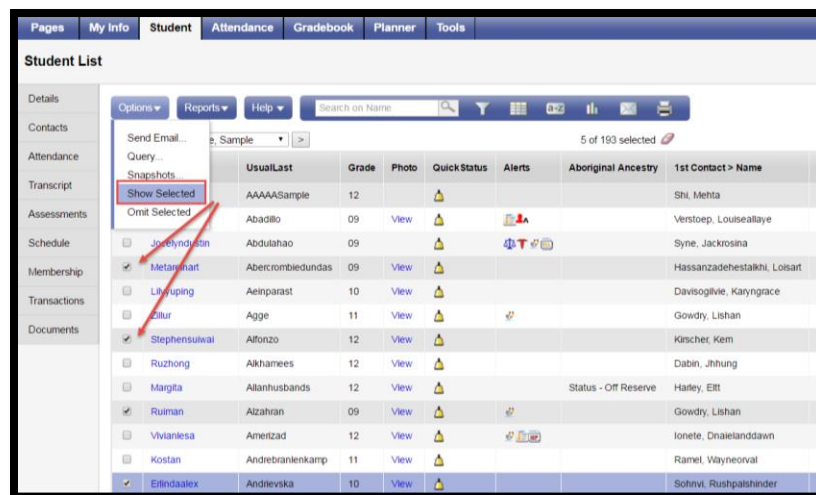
Pages My Info Student Attendance Gradebook Planner Tools

Student List

Details
Contacts
Attendance
Transcript
Assessments
Schedule
Membership
Transactions
Documents

Options ▾ Reports ▾ Help ▾ Search on Name

Send Email...
Query...
Snapshots...
Show Selected
Omit Selected

e, Sample ▾ >

5 of 193 selected

| | | UsualLast | Grade | Photo | QuickStatus | Alerts | Aboriginal Ancestry | 1st Contact > Name |
|---|---|---|---|---|---|---|---|---|
| | | AAAAASample | 12 | | | | | Shi, Mehta |
| | | Abadillo | 09 | View | | | | Verstoep, Louiseallaye |
| | Jocelyndustin | Abdulahao | 09 | | | | | Syne, Jackrosina |
| ✔ | Metare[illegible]art | Abercrombiedundas | 09 | View | | | | Hassanzadehestalkhi, Loisart |
| | Lilyyuping | Aeinparast | 10 | View | | | | Davisogilvie, Karyngrace |
| | Zillur | Agge | 11 | View | | | | Gowdry, Lishan |
| ✔ | Stephensuiwai | Alfonzo | 12 | View | | | | Kirscher, Kem |
| | Ruzhong | Alkhamees | 12 | View | | | | Dabin, Jhhung |
| | Margita | Allanhusbands | 12 | View | | | Status - Off Reserve | Harley, Eltt |
| ✔ | Ruiman | Alzahran | 09 | View | | | | Gowdry, Lishan |
| | Vivianlesa | Amerizad | 12 | View | | | | Ionete, Dnaielanddawn |
| | Kostan | Andrebranlenkamp | 11 | View | | | | Ramel, Wayneorval |
| ✔ | Erlindaalex | Andrievska | 10 | View | | | | Sohnvi, Rushpalshinder |